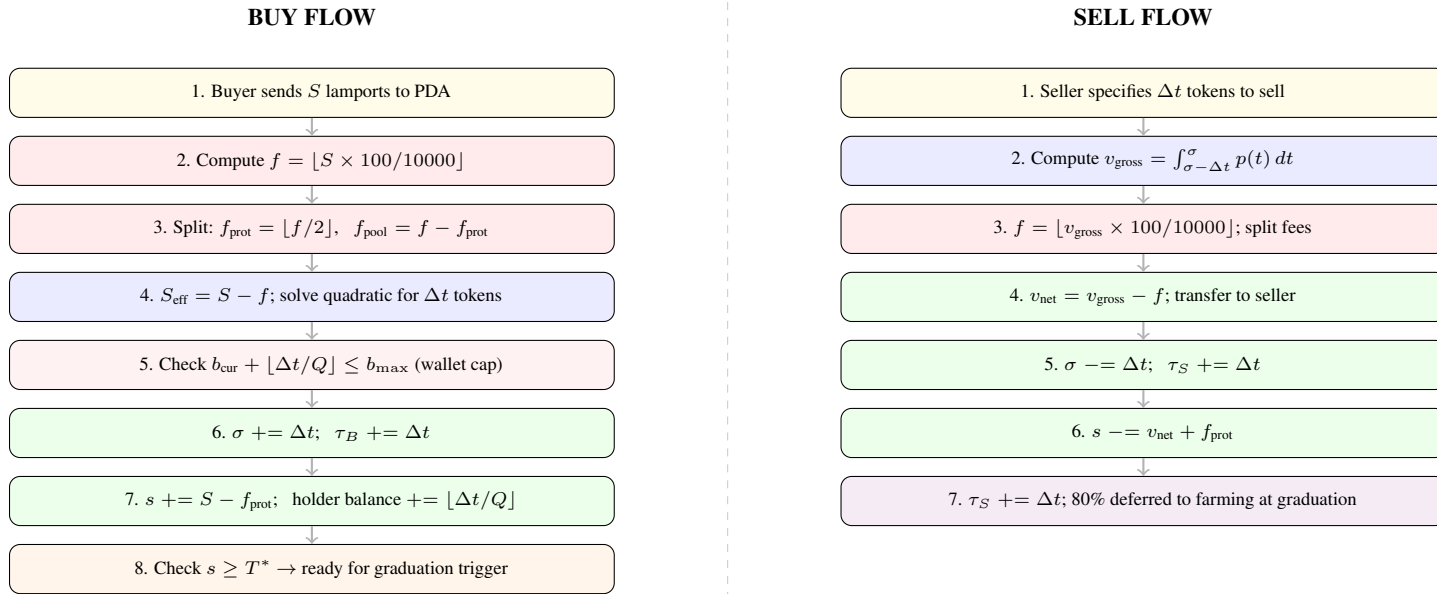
BUY FLOW

1. Buyer sends $S$ lamports to PDA

2. Compute $f = \lfloor S \times 100/10000 \rfloor$

3. Split: $f_{\text{prot}} = \lfloor f/2 \rfloor, \;\; f_{\text{pool}} = f - f_{\text{prot}}$

4. $S_{\text{eff}} = S - f$; solve quadratic for $\Delta t$ tokens

5. Check $b_{\text{cur}} + \lfloor \Delta t/Q \rfloor \leq b_{\max}$ (wallet cap)

6. $\sigma \mathrel{+}= \Delta t; \;\; \tau_B \mathrel{+}= \Delta t$

7. $s \mathrel{+}= S - f_{\text{prot}}$; holder balance $\mathrel{+}= \lfloor \Delta t/Q \rfloor$

8. Check $s \geq T^* \rightarrow$ ready for graduation trigger

SELL FLOW

1. Seller specifies $\Delta t$ tokens to sell

2. Compute $v_{\text{gross}} = \int_{\sigma-\Delta t}^{\sigma} p(t)\, dt$

3. $f = \lfloor v_{\text{gross}} \times 100/10000 \rfloor$; split fees

4. $v_{\text{net}} = v_{\text{gross}} - f$; transfer to seller

5. $\sigma \mathrel{-}= \Delta t; \;\; \tau_S \mathrel{+}= \Delta t$

6. $s \mathrel{-}= v_{\text{net}} + f_{\text{prot}}$

7. $\tau_S \mathrel{+}= \Delta t$; 80% deferred to farming at graduation